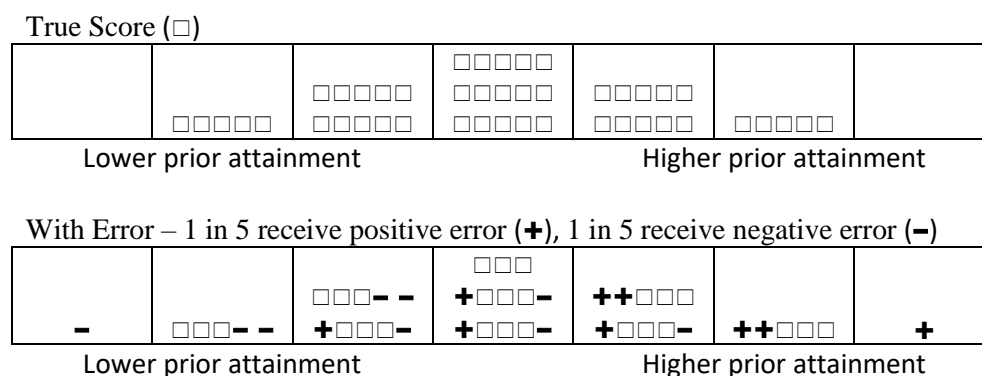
True Score (□)

| | | | □□□□□ | | | |
|---|---|---|---|---|---|---|
| | | □□□□□ | □□□□□ | □□□□□ | | |
| | □□□□□ | □□□□□ | □□□□□ | □□□□□ | □□□□□ | |

Lower prior attainment Higher prior attainment

With Error – 1 in 5 receive positive error (+), 1 in 5 receive negative error (–)

| | | | □□□ | | | |
|---|---|---|---|---|---|---|
| | | □□□– – | +□□□– | ++□□□ | | |
| – | □□□– – | +□□□– | +□□□– | +□□□– | ++□□□ | + |

Lower prior attainment Higher prior attainment